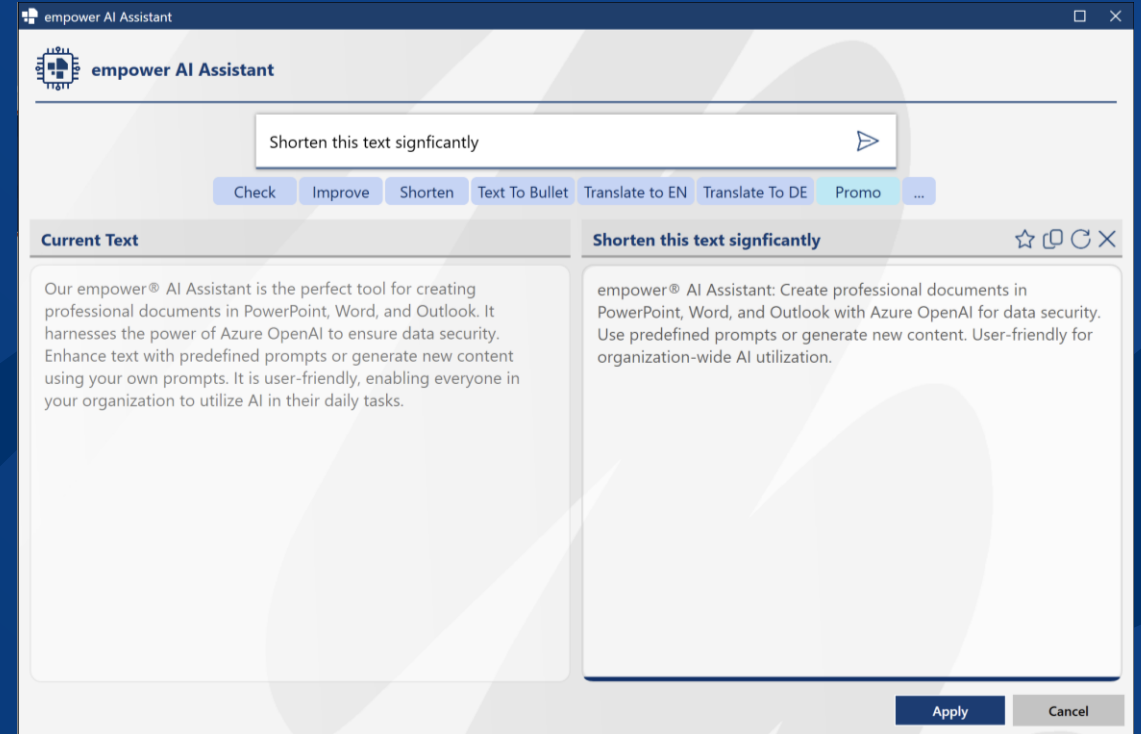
empower AI Assistant

empower AI Assistant

Shorten this text signficantly

Check Improve Shorten Text To Bullet Translate to EN Translate To DE Promo ...

Current Text

Our empower® AI Assistant is the perfect tool for creating professional documents in PowerPoint, Word, and Outlook. It harnesses the power of Azure OpenAI to ensure data security. Enhance text with predefined prompts or generate new content using your own prompts. It is user-friendly, enabling everyone in your organization to utilize AI in their daily tasks.

Shorten this text signficantly

empower® AI Assistant: Create professional documents in PowerPoint, Word, and Outlook with Azure OpenAI for data security. Use predefined prompts or generate new content. User-friendly for organization-wide AI utilization.

Apply Cancel